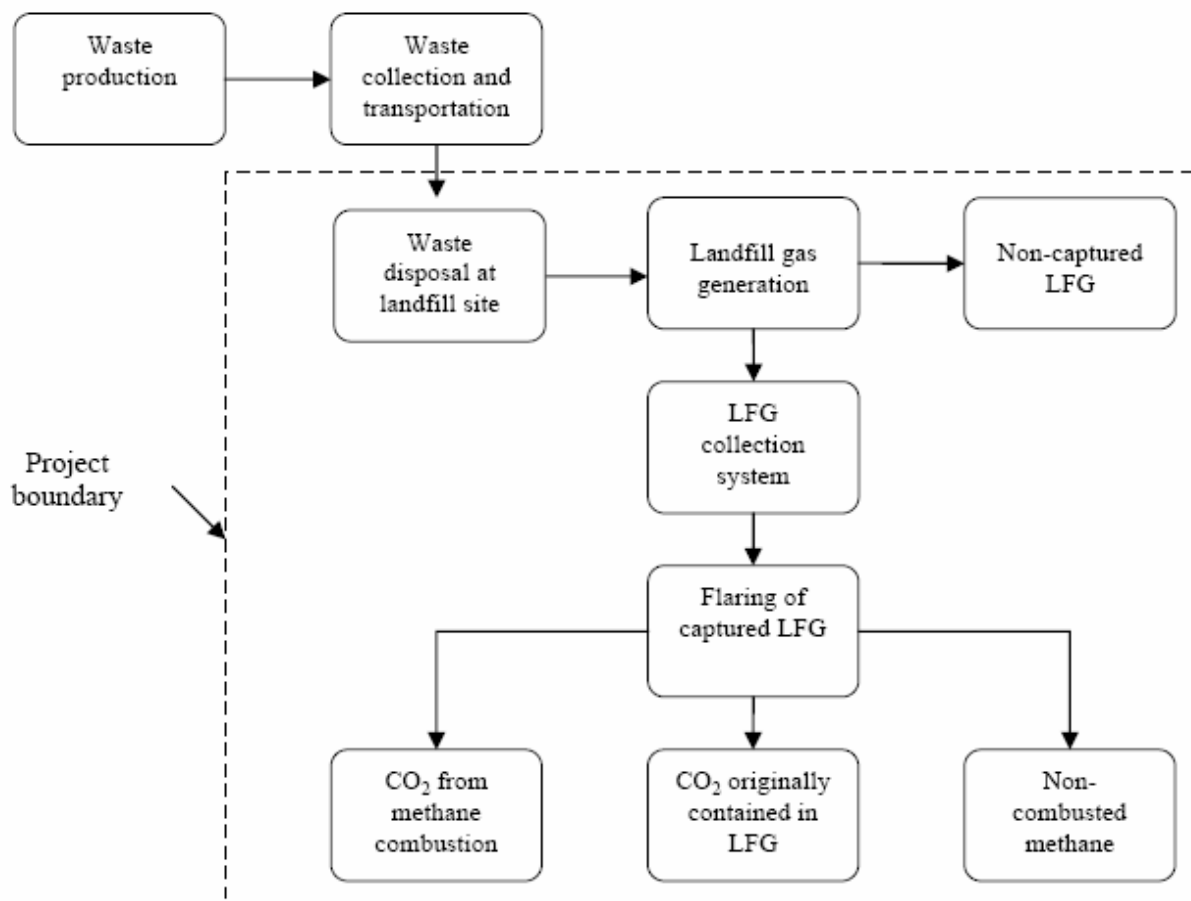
Waste production

Waste collection and transportation

Waste disposal at landfill site

Landfill gas generation

Non-captured LFG

LFG collection system

Project boundary

Flaring of captured LFG

$CO_2$ from methane combustion

$CO_2$ originally contained in LFG

Non-combusted methane